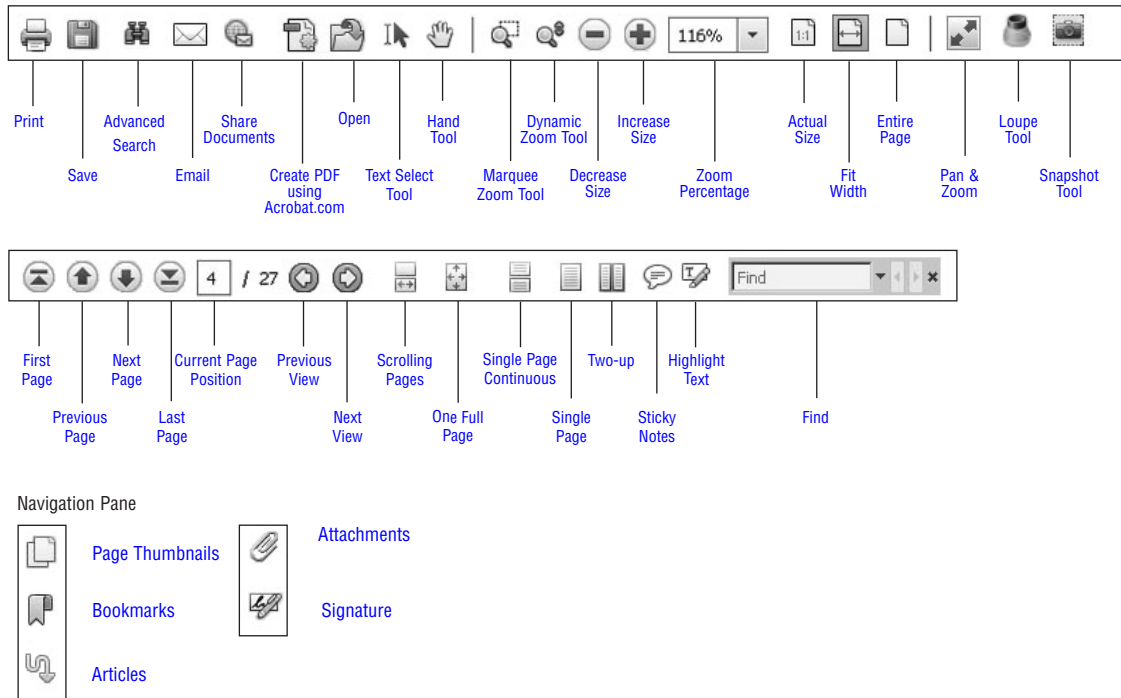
116%

Print

Save

Advanced Search

Email

Share Documents

Create PDF using Acrobat.com

Open

Text Select Tool

Hand Tool

Marquee Zoom Tool

Dynamic Zoom Tool

Decrease Size

Increase Size

Zoom Percentage

Actual Size

Fit Width

Entire Page

Pan & Zoom

Loupe Tool

Snapshot Tool

4 / 27

Find

First Page

Previous Page

Next Page

Last Page

Current Page Position

Previous View

Next View

Scrolling Pages

One Full Page

Single Page Continuous

Single Page

Two-up

Sticky Notes

Highlight Text

Find

Navigation Pane

Page Thumbnails

Bookmarks

Articles

Attachments

Signature